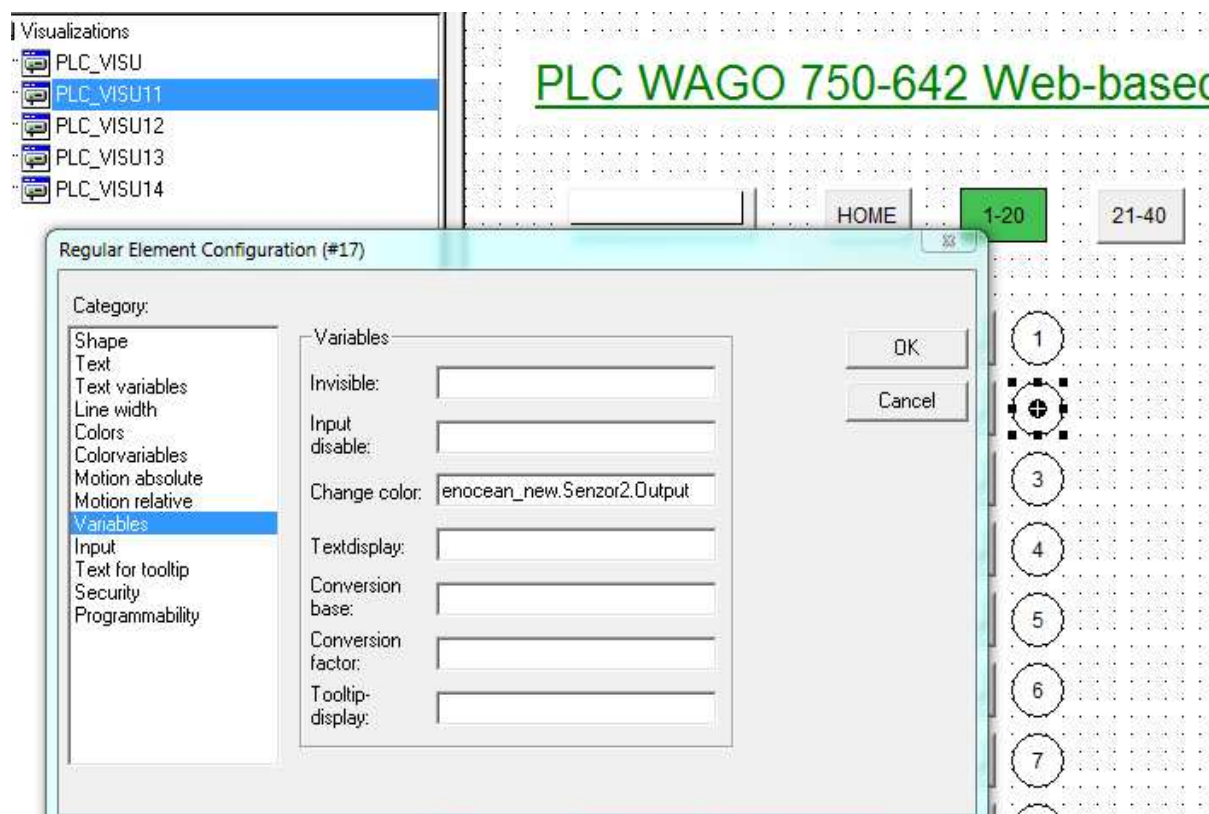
Visualizations
PLC_VISU
PLC_VISU11
PLC_VISU12
PLC_VISU13
PLC_VISU14

PLC WAGO 750-642 Web-basec

HOME
1-20
21-40

Regular Element Configuration (#17)

Category:
Shape
Text
Text variables
Line width
Colors
Colorvariables
Motion absolute
Motion relative
Variables
Input
Text for tooltip
Security
Programmability

Variables
Invisible:
Input disable:
Change color: enocean_new.Senzor2.Output
Textdisplay:
Conversion base:
Conversion factor:
Tooltip-display:

OK
Cancel

1
3
4
5
6
7